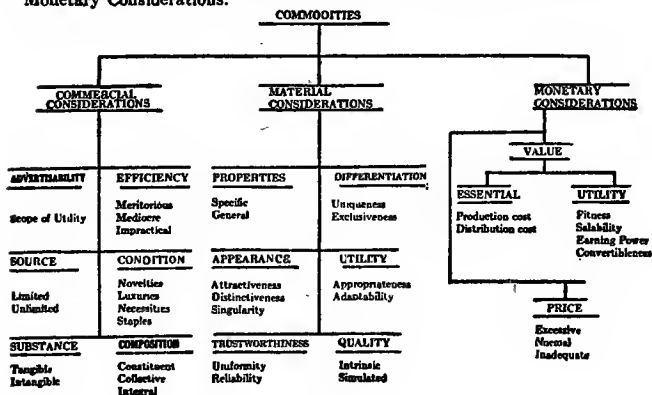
Monetary Considerations.

COMMODITIES

COMMERCIAL CONSIDERATIONS

MATERIAL CONSIDERATIONS

MONETARY CONSIDERATIONS

ADVERTISABILITY
Scope of Utility

EFFICIENCY
Meritorious
Mediocre
Impractical

SOURCE
Limited
Unlimited

CONDITION
Novelties
Luxuries
Necessities
Staples

SUBSTANCE
Tangible
Intangible

COMPOSITION
Constituent
Collective
Integral

PROPERTIES
Specific
General

DIFFERENTIATION
Uniqueness
Exclusiveness

APPEARANCE
Attractiveness
Distinctiveness
Singularity

UTILITY
Appropriateness
Adaptability

TRUSTWORTHINESS
Uniformity
Reliability

QUALITY
Intrinsic
Simulated

VALUE

ESSENTIAL
Production cost
Distribution cost

UTILITY
Fitness
Salability
Earning Power
Convertibleness

PRICE
Excessive
Normal
Inadequate